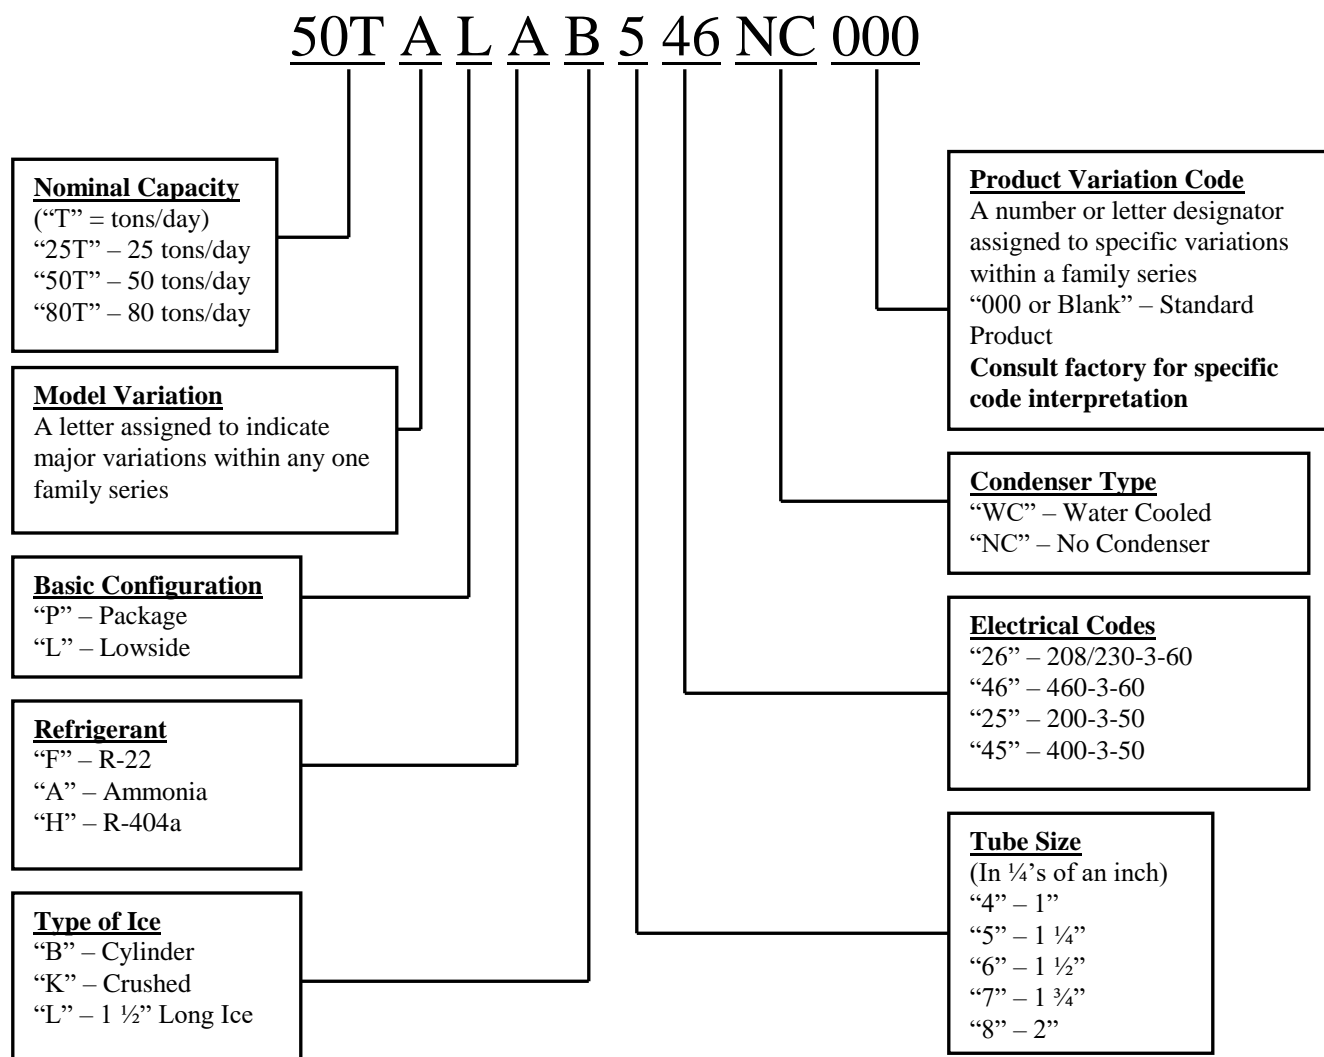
50T A L A B 5 46 NC 000

**Nominal Capacity**
("T" = tons/day)
"25T" – 25 tons/day
"50T" – 50 tons/day
"80T" – 80 tons/day

**Model Variation**
A letter assigned to indicate major variations within any one family series

**Basic Configuration**
"P" – Package
"L" – Lowside

**Refrigerant**
"F" – R-22
"A" – Ammonia
"H" – R-404a

**Type of Ice**
"B" – Cylinder
"K" – Crushed
"L" – 1 ½" Long Ice

**Product Variation Code**
A number or letter designator assigned to specific variations within a family series
"000 or Blank" – Standard Product
**Consult factory for specific code interpretation**

**Condenser Type**
"WC" – Water Cooled
"NC" – No Condenser

**Electrical Codes**
"26" – 208/230-3-60
"46" – 460-3-60
"25" – 200-3-50
"45" – 400-3-50

**Tube Size**
(In ¼'s of an inch)
"4" – 1"
"5" – 1 ¼"
"6" – 1 ½"
"7" – 1 ¾"
"8" – 2"